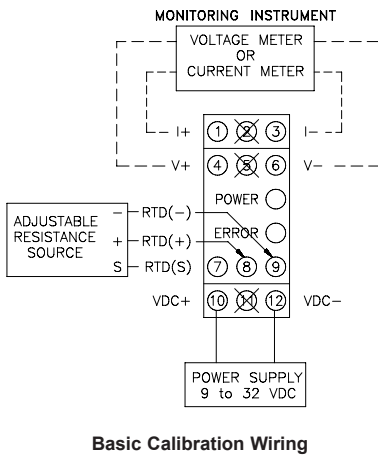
MONITORING INSTRUMENT

VOLTAGE METER
OR
CURRENT METER

I+
1
2
3
I-

V+
4
5
6
V-

POWER

ADJUSTABLE RESISTANCE SOURCE
-
RTD(-)
+
RTD(+)
S
RTD(S)

ERROR

7
8
9

VDC+
10
11
12
VDC-

POWER SUPPLY
9 to 32 VDC

Basic Calibration Wiring